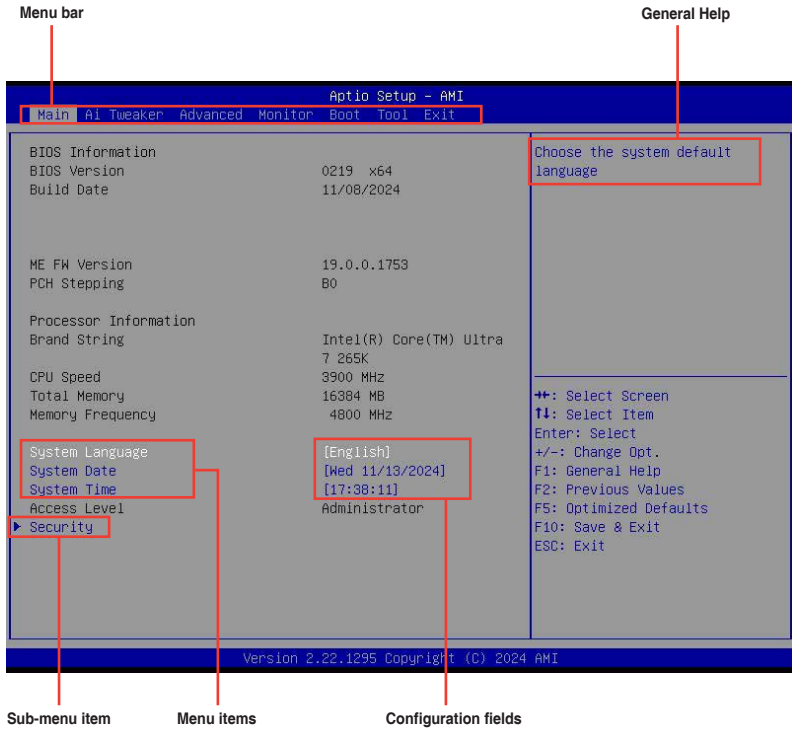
Menu bar

General Help

Aptio Setup – AMI

Main Ai Tweaker Advanced Monitor Boot Tool Exit

BIOS Information
BIOS Version 0219 x64
Build Date 11/08/2024

ME FW Version 19.0.0.1753
PCH Stepping B0

Processor Information
Brand String Intel(R) Core(TM) Ultra 7 265K

CPU Speed 3900 MHz
Total Memory 16384 MB
Memory Frequency 4800 MHz

System Language [English]
System Date [Wed 11/13/2024]
System Time [17:38:11]
Access Level Administrator
▶ Security

Choose the system default language

→←: Select Screen
↑↓: Select Item
Enter: Select
+/–: Change Opt.
F1: General Help
F2: Previous Values
F5: Optimized Defaults
F10: Save & Exit
ESC: Exit

Version 2.22.1295 Copyright (C) 2024 AMI

Sub-menu item

Menu items

Configuration fields